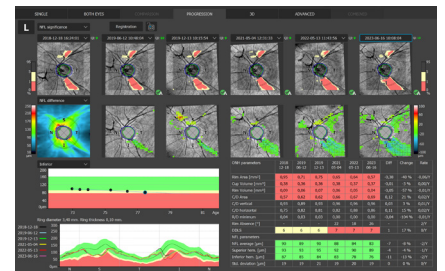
SINGLE BOTH EYES PROGRESSION 3D ADVANCED

L RNFL significance Registration

2018-12-18 16:19:52 2019-06-12 10:05:56 2019-12-11 10:15:54 2021-05-04 12:31:15 2022-05-11 11:52:56 2023-06-15 10:08:04

RNFL difference

bAverus

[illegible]

ONH parameters

| | 2018 12-18 | 2019 06-12 | 2019 12-11 | 2021 05-04 | 2022 05-11 | 2023 06-15 | Diff | Change | Rate |
|---|---|---|---|---|---|---|---|---|---|
| Rim Area [mm²] | 0,89 | 0,71 | 0,75 | 0,65 | 0,54 | 0,57 | -0,38 | -40 % | 0,08/Y |
| Cup Volume [mm³] | 0,39 | 0,38 | 0,38 | 0,38 | 0,37 | 0,37 | 0,01 | 3 % | 0,00/Y |
| Rim Volume [mm³] | 0,09 | 0,06 | 0,05 | 0,06 | 0,04 | 0,04 | -0,05 | -56 % | 0,01/Y |
| C/D Area | 0,57 | 0,63 | 0,62 | 0,66 | 0,69 | 0,68 | 0,11 | 19 % | 0,02/Y |
| C/D vertical | 0,69 | 0,80 | 0,81 | 0,81 | 0,84 | 0,82 | 0,13 | 19 % | 0,03/Y |
| C/D horizontal | 0,71 | 0,82 | 0,81 | 0,83 | 0,83 | 0,86 | 0,15 | 21 % | 0,03/Y |
| BLM minimum | 0,04 | 0,02 | 0,03 | 0,03 | 0,03 | 0,02 | | | |
| Rim Afrange | | | | | | | | | |
| DDLS | | | | | | | | | |
| RNFL parameters | | | | | | | | | |
| RNFL average [µm] | 88 | 89 | 90 | 88 | 84 | 83 | -5 | -6 % | 1/Y |
| Superior hem. [µm] | 97 | 96 | 95 | 93 | 89 | 87 | -10 | -10 % | 2/Y |
| Inferior hem. [µm] | 79 | 81 | 76 | 75 | 77 | 76 | -11 | -13 % | 2/Y |
| TAS deviation [µm] | 19 | 17 | 21 | 25 | 21 | 27 | 8 | 42 % | 2/Y |

Slop duration: 1,49 mm Slop thickness: 0,10 mm

2018-12-18
2019-06-12
2019-12-11
2021-05-04
2022-05-11
2023-06-15

73 75 77 79 Age